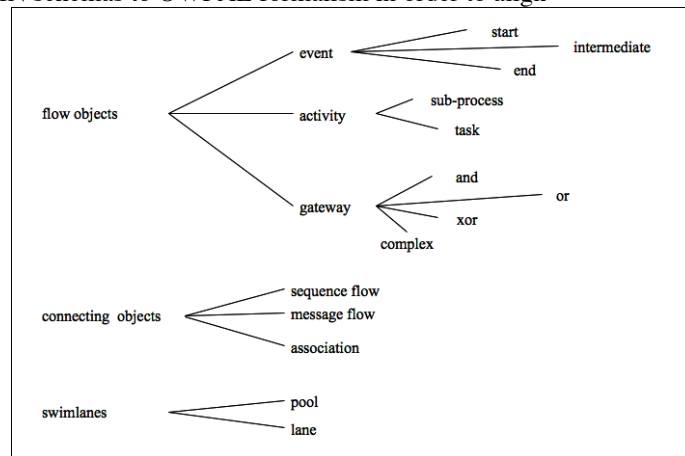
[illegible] schemas to OWL-DL formalism in order to align

flow objects

event

start

intermediate

end

activity

sub-process

task

gateway

and

or

xor

complex

connecting objects

sequence flow

message flow

association

swimlanes

pool

lane